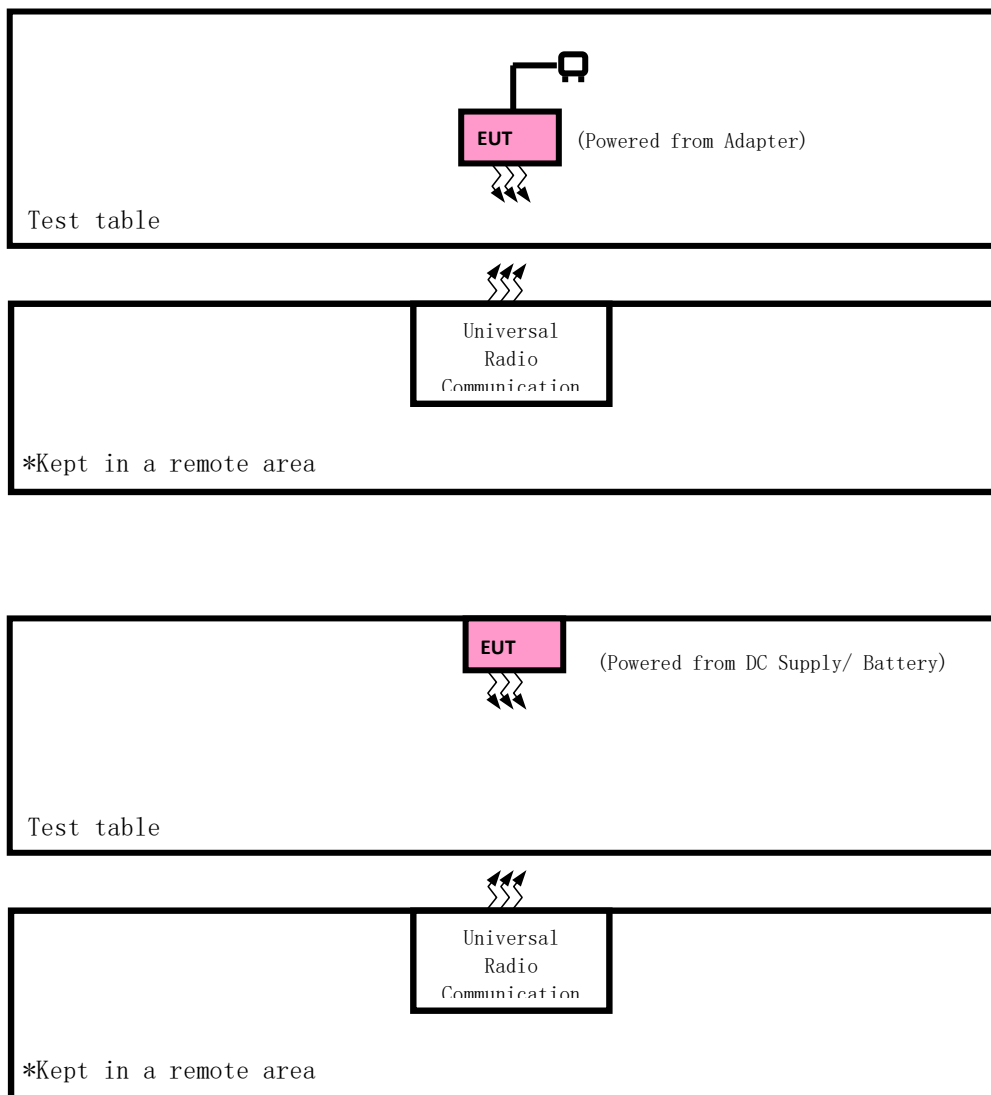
EUT

(Powered from Adapter)

Test table

Universal
Radio
Communication

*Kept in a remote area

EUT

(Powered from DC Supply/ Battery)

Test table

Universal
Radio
Communication

*Kept in a remote area